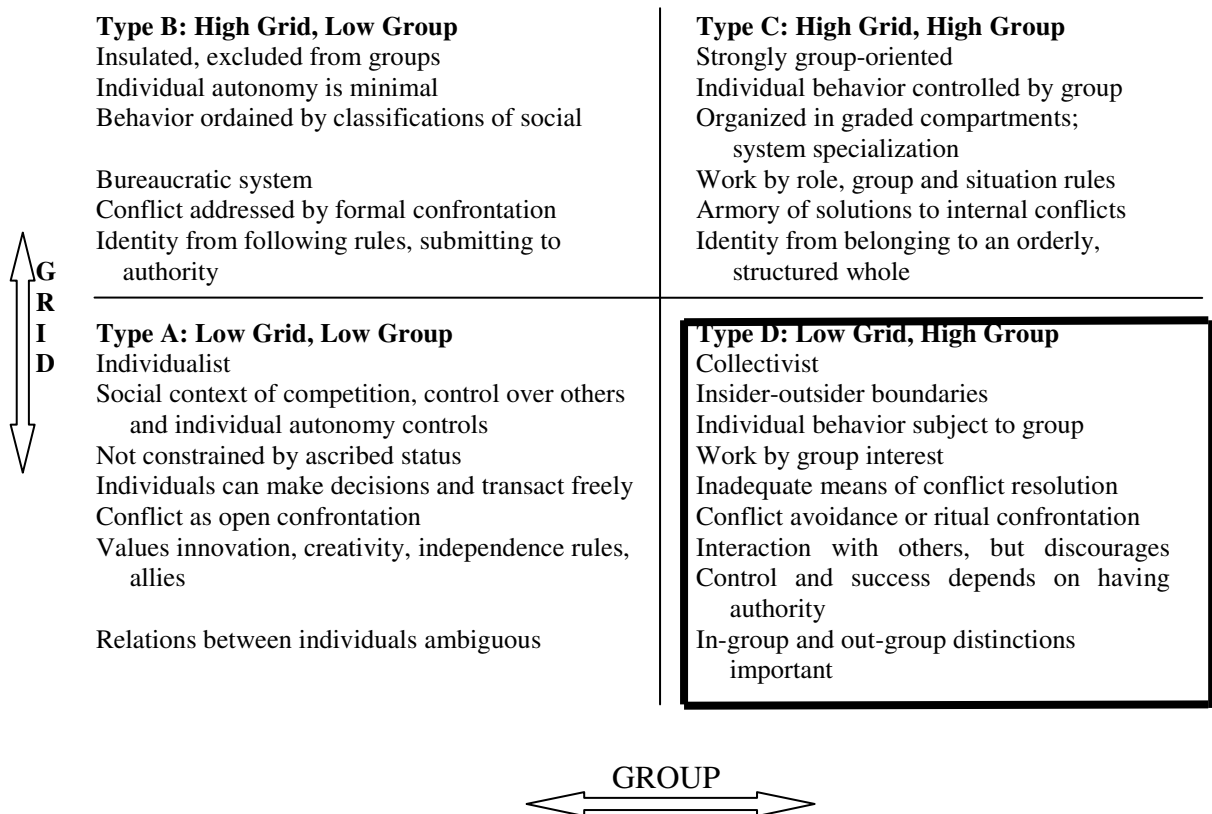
**Type B: High Grid, Low Group**
Insulated, excluded from groups
Individual autonomy is minimal
Behavior ordained by classifications of social

Bureaucratic system
Conflict addressed by formal confrontation
Identity from following rules, submitting to authority

**Type C: High Grid, High Group**
Strongly group-oriented
Individual behavior controlled by group
Organized in graded compartments; system specialization
Work by role, group and situation rules
Armory of solutions to internal conflicts
Identity from belonging to an orderly, structured whole

**G R I D**

**Type A: Low Grid, Low Group**
Individualist
Social context of competition, control over others and individual autonomy controls
Not constrained by ascribed status
Individuals can make decisions and transact freely
Conflict as open confrontation
Values innovation, creativity, independence rules, allies

Relations between individuals ambiguous

**Type D: Low Grid, High Group**
Collectivist
Insider-outsider boundaries
Individual behavior subject to group
Work by group interest
Inadequate means of conflict resolution
Conflict avoidance or ritual confrontation
Interaction with others, but discourages
Control and success depends on having authority
In-group and out-group distinctions important

GROUP